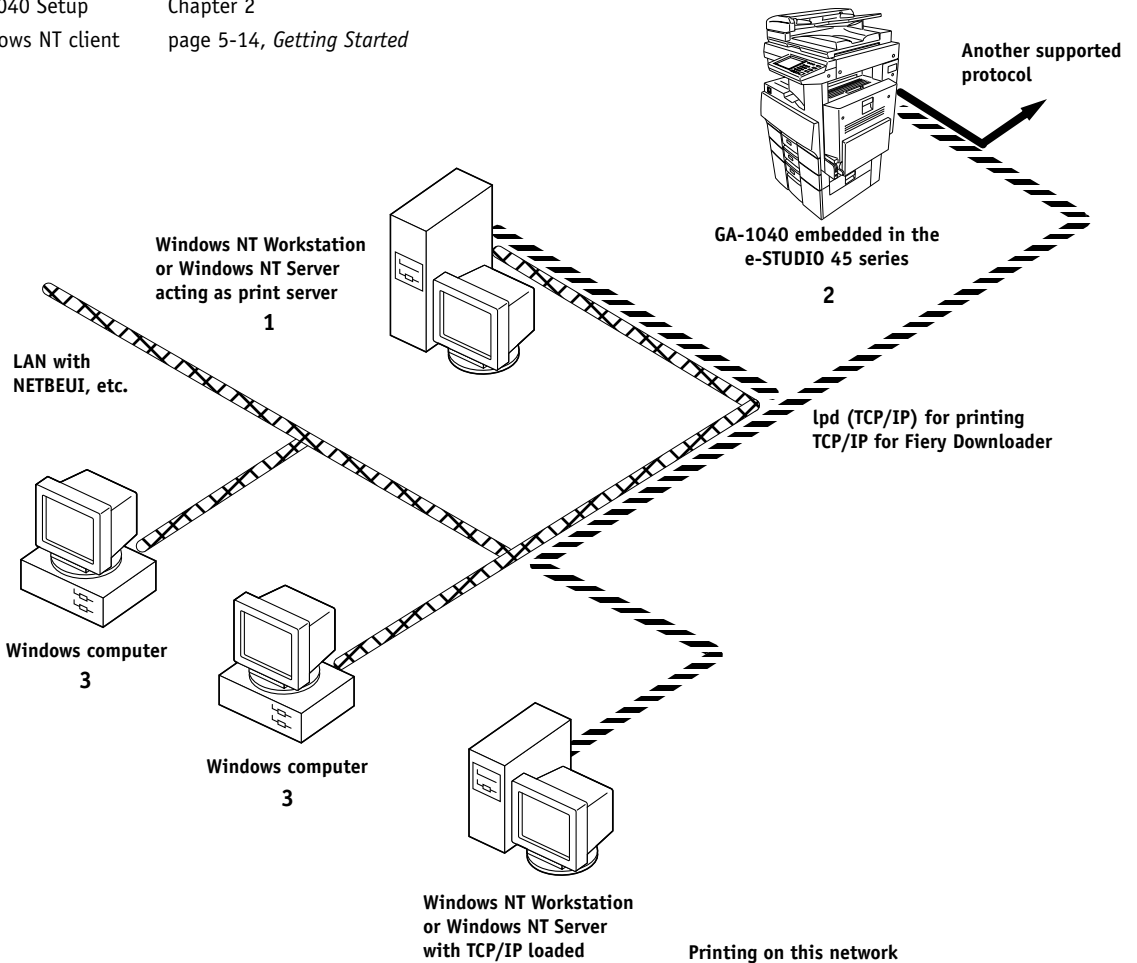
040 Setup Chapter 2
ows NT client page 5-14, *Getting Started*

Another supported protocol

GA-1040 embedded in the e-STUDIO 45 series

2

Windows NT Workstation or Windows NT Server acting as print server

1

LAN with NETBEUI, etc.

lpd (TCP/IP) for printing
TCP/IP for Fiery Downloader

Windows computer

3

Windows computer

3

Windows NT Workstation or Windows NT Server with TCP/IP loaded

Printing on this network